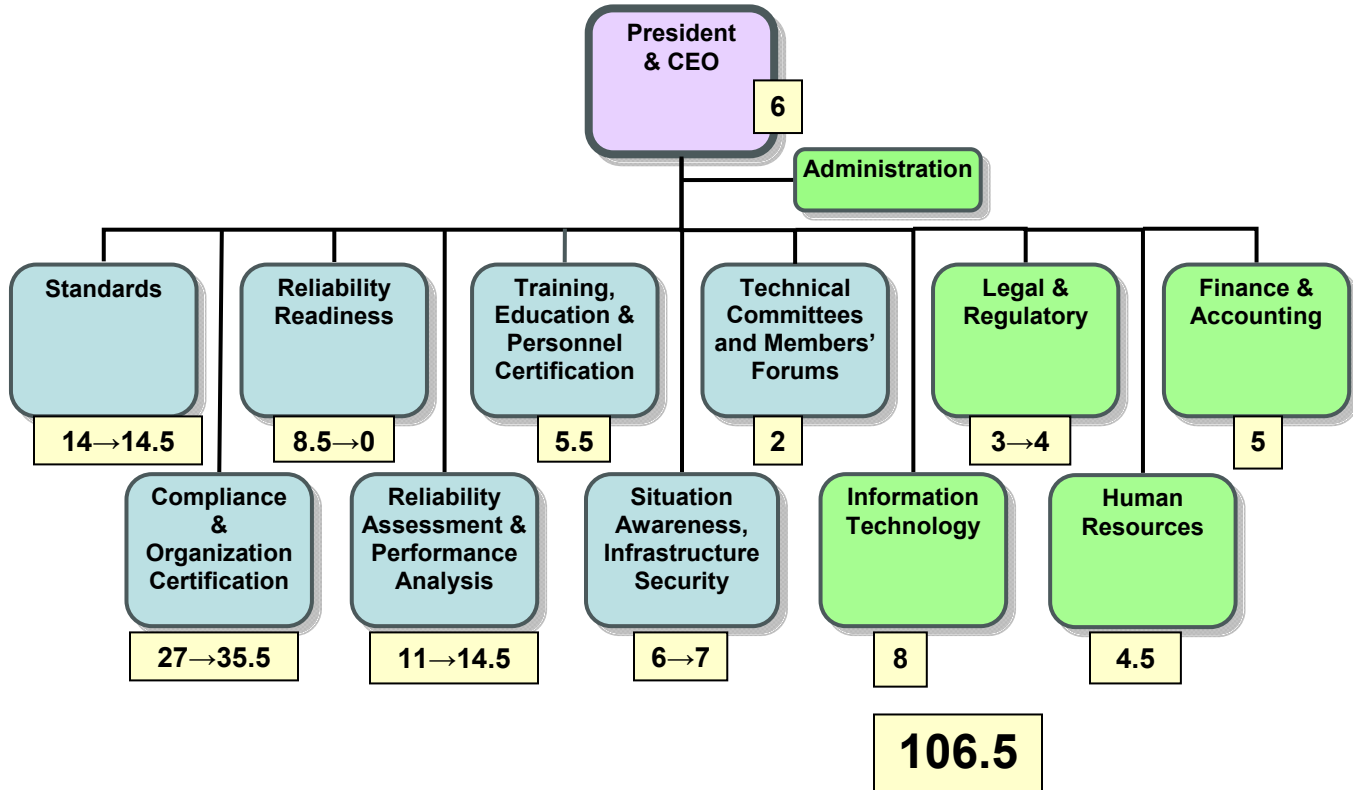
President & CEO
6

Administration

Standards
14→14.5

Reliability Readiness
8.5→0

Training, Education & Personnel Certification
5.5

Technical Committees and Members' Forums
2

Legal & Regulatory
3→4

Finance & Accounting
5

Compliance & Organization Certification
27→35.5

Reliability Assessment & Performance Analysis
11→14.5

Situation Awareness, Infrastructure Security
6→7

Information Technology
8

Human Resources
4.5

106.5